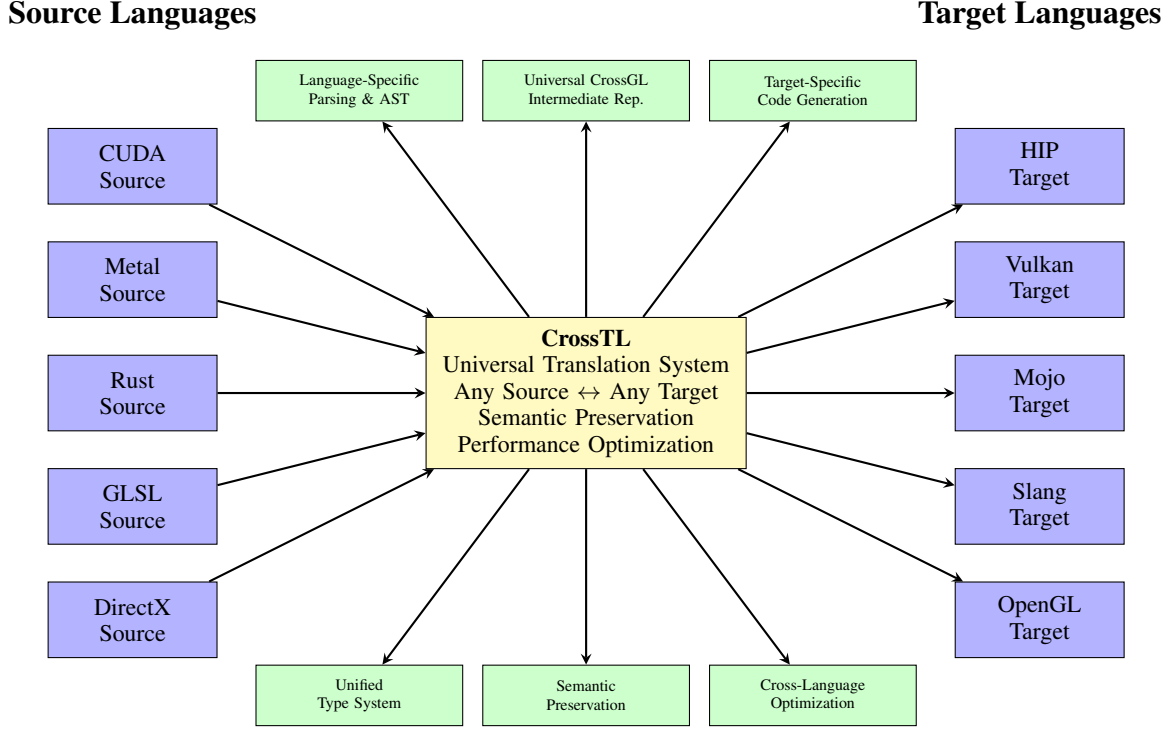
Source Languages

Target Languages

Language-Specific Parsing & AST

Universal CrossGL Intermediate Rep.

Target-Specific Code Generation

CUDA Source

Metal Source

Rust Source

GLSL Source

DirectX Source

CrossTL
Universal Translation System
Any Source $\leftrightarrow$ Any Target
Semantic Preservation
Performance Optimization

HIP Target

Vulkan Target

Mojo Target

Slang Target

OpenGL Target

Unified Type System

Semantic Preservation

Cross-Language Optimization